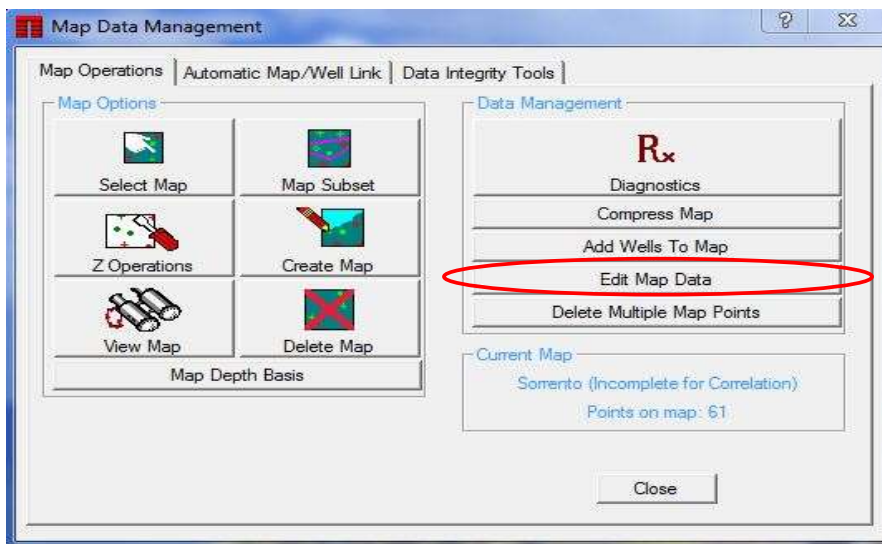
Map Data Management

?

Map Operations | Automatic Map/Well Link | Data Integrity Tools

Map Options

Select Map

Map Subset

Z Operations

Create Map

View Map

Delete Map

Map Depth Basis

Data Management

Rx

Diagnostics

Compress Map

Add Wells To Map

Edit Map Data

Delete Multiple Map Points

Current Map

Sorrento (Incomplete for Correlation)

Points on map: 61

Close